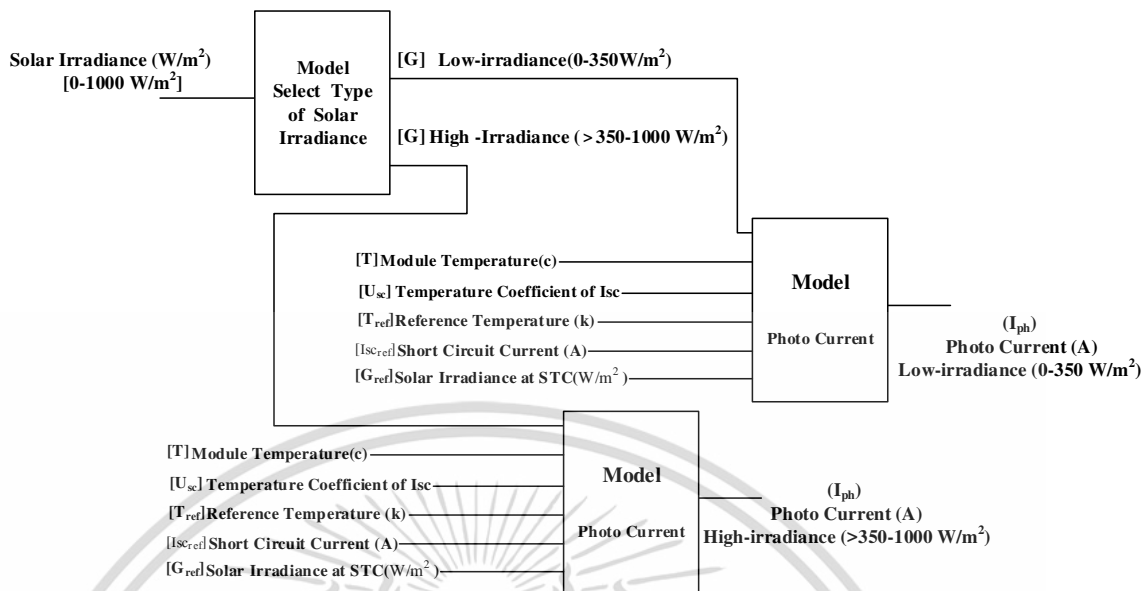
Solar Irradiance (W/m$^2$)
[0-1000 W/m$^2$]

Model Select Type of Solar Irradiance

[G] Low-irradiance(0-350W/m$^2$)

[G] High -Irradiance ( > 350-1000 W/m$^2$)

[T] Module Temperature(c)
[U$_{sc}$] Temperature Coefficient of Isc
[T$_{ref}$]Reference Temperature (k)
[Isc$_{ref}$] Short Circuit Current (A)
[G$_{ref}$]Solar Irradiance at STC(W/m$^2$)

Model
Photo Current

(I$_{ph}$)
Photo Current (A)
Low-irradiance (0-350 W/m$^2$)

[T] Module Temperature(c)
[U$_{sc}$] Temperature Coefficient of Isc
[T$_{ref}$]Reference Temperature (k)
[Isc$_{ref}$] Short Circuit Current (A)
[G$_{ref}$]Solar Irradiance at STC(W/m$^2$)

Model
Photo Current

(I$_{ph}$)
Photo Current (A)
High-irradiance (>350-1000 W/m$^2$)